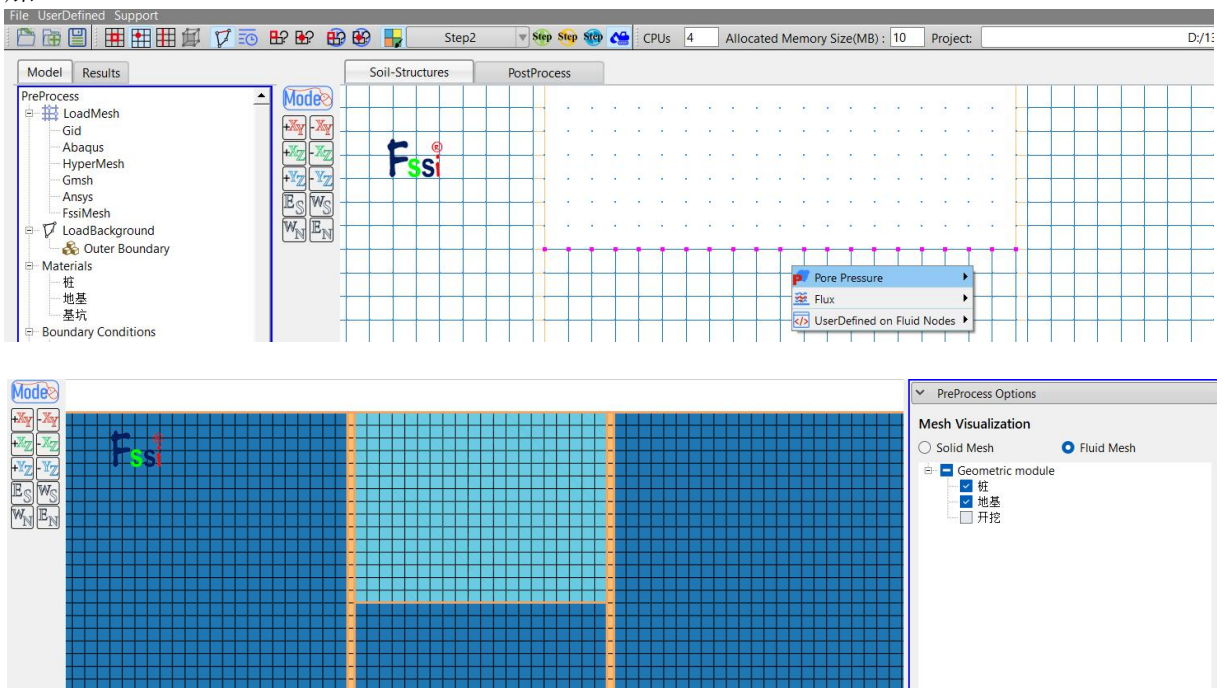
File UserDefined Support

Step2

Step Step Step

CPUs 4 Allocated Memory Size(MB) : 10 Project: D:/13

Model Results

Soil-Structures PostProcess

PreProcess
LoadMesh
Gid
Abaqus
HyperMesh
Gmsh
Ansys
FssiMesh
LoadBackground
Outer Boundary
Materials
桩
地基
基坑
Boundary Conditions

Mode

+Xy -Xy
+Xz -Xz
+Yz -Yz
Es Ws
WN EN

Fssi

Pore Pressure
Flux
UserDefined on Fluid Nodes

Mode

+Xy -Xy
+Xz -Xz
+Yz -Yz
Es Ws
WN EN

Fssi

PreProcess Options

Mesh Visualization

Solid Mesh Fluid Mesh

Geometric module
桩
地基
开挖